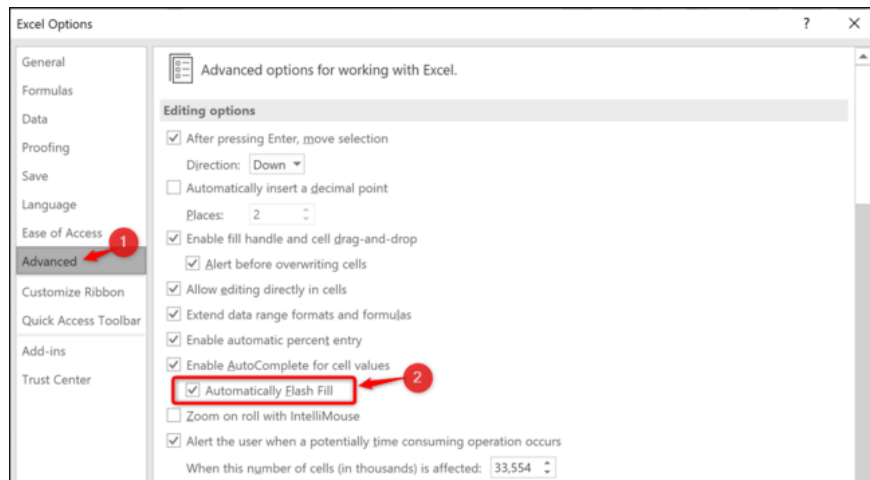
Excel Options

?

General

Formulas

Data

Proofing

Save

Language

Ease of Access

Advanced

Customize Ribbon

Quick Access Toolbar

Add-ins

Trust Center

1

Advanced options for working with Excel.

Editing options

After pressing Enter, move selection

Direction: Down

Automatically insert a decimal point

Places: 2

Enable fill handle and cell drag-and-drop

Alert before overwriting cells

Allow editing directly in cells

Extend data range formats and formulas

Enable automatic percent entry

Enable AutoComplete for cell values

Automatically Flash Fill

2

Zoom on roll with IntelliMouse

Alert the user when a potentially time consuming operation occurs

When this number of cells (in thousands) is affected: 33,554